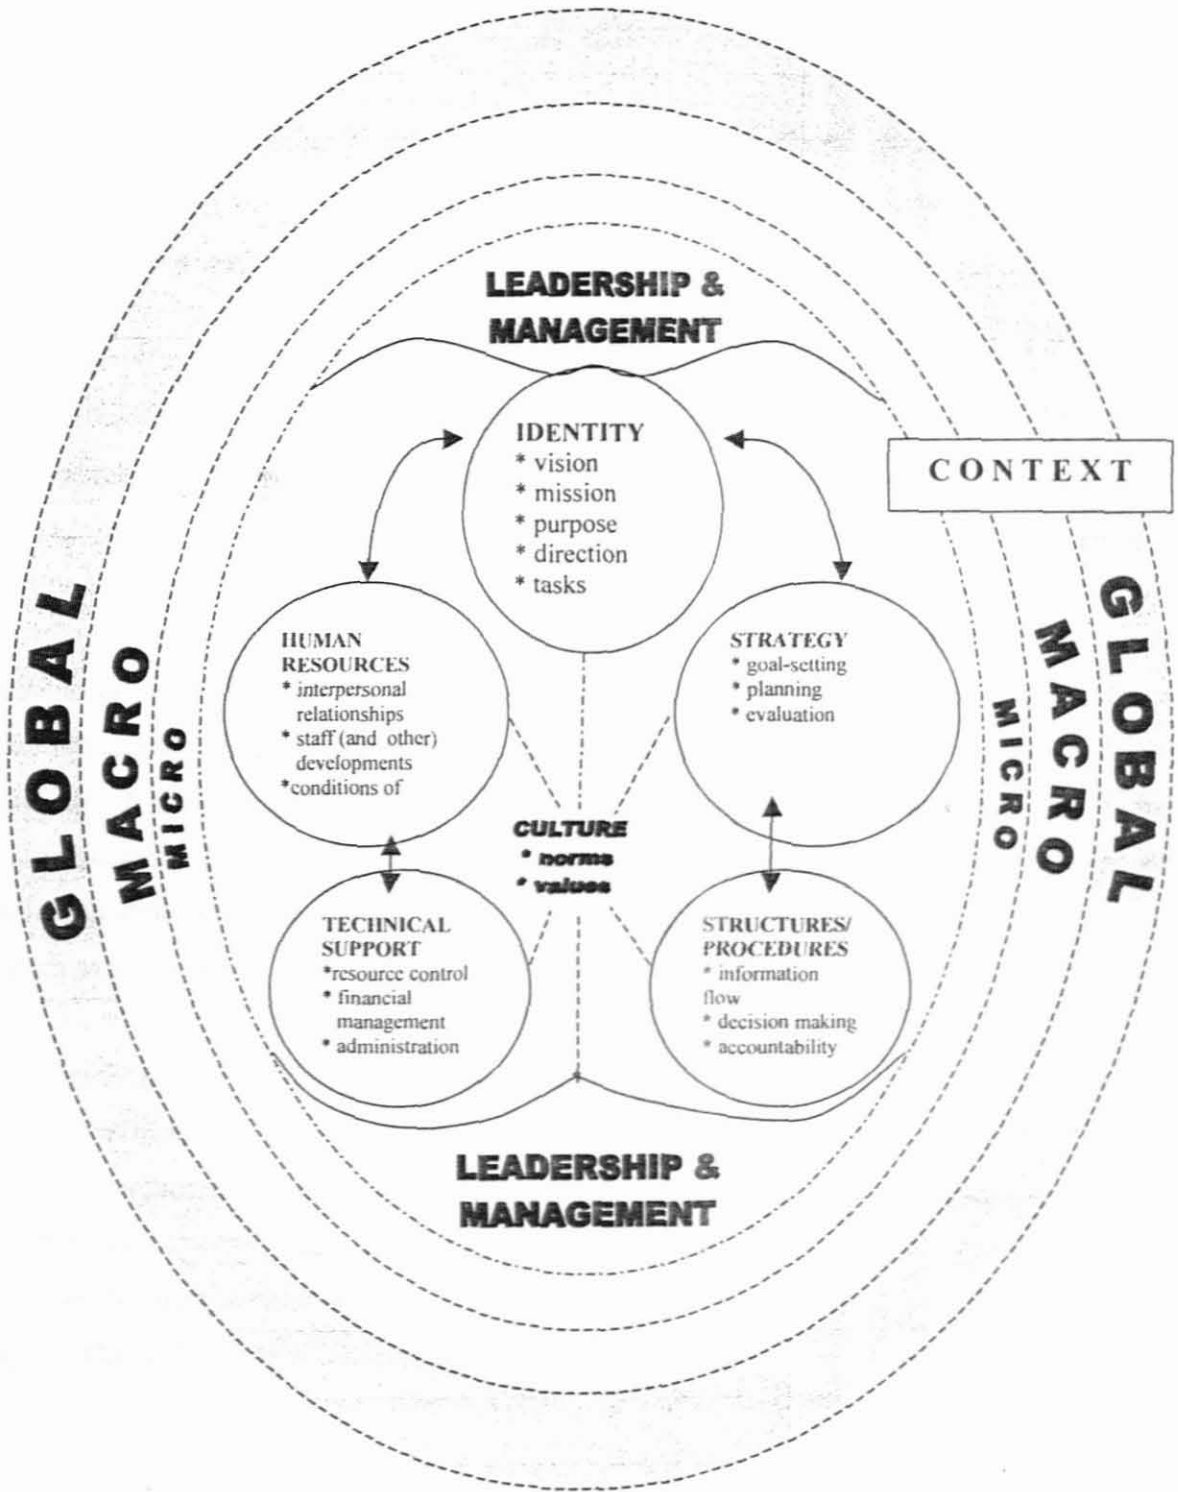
LEADERSHIP & MANAGEMENT

IDENTITY
* vision
* mission
* purpose
* direction
* tasks

CONTEXT

GLOBAL
MACRO
MICRO

GLOBAL
MACRO
MICRO

HUMAN RESOURCES
* interpersonal relationships
* staff (and other) developments
*conditions of

STRATEGY
* goal-setting
* planning
* evaluation

CULTURE
* norms
* values

TECHNICAL SUPPORT
*resource control
* financial management
* administration

STRUCTURES/ PROCEDURES
* information flow
* decision making
* accountability

LEADERSHIP & MANAGEMENT